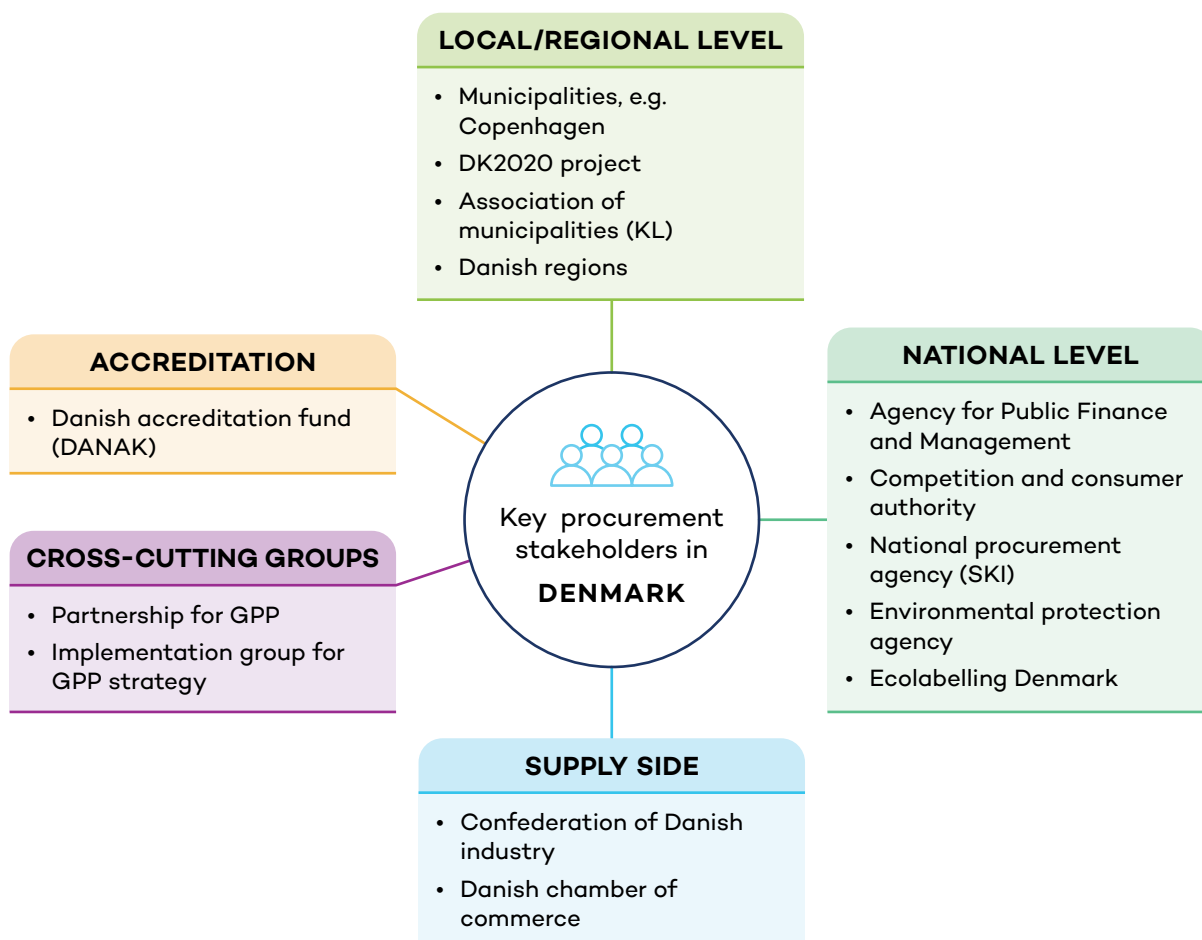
LOCAL/REGIONAL LEVEL

- Municipalities, e.g. Copenhagen
- DK2020 project
- Association of municipalities (KL)
- Danish regions

ACCREDITATION

- Danish accreditation fund (DANAK)

Key procurement stakeholders in
DENMARK

NATIONAL LEVEL

- Agency for Public Finance and Management
- Competition and consumer authority
- National procurement agency (SKI)
- Environmental protection agency
- Ecolabelling Denmark

CROSS-CUTTING GROUPS

- Partnership for GPP
- Implementation group for GPP strategy

SUPPLY SIDE

- Confederation of Danish industry
- Danish chamber of commerce